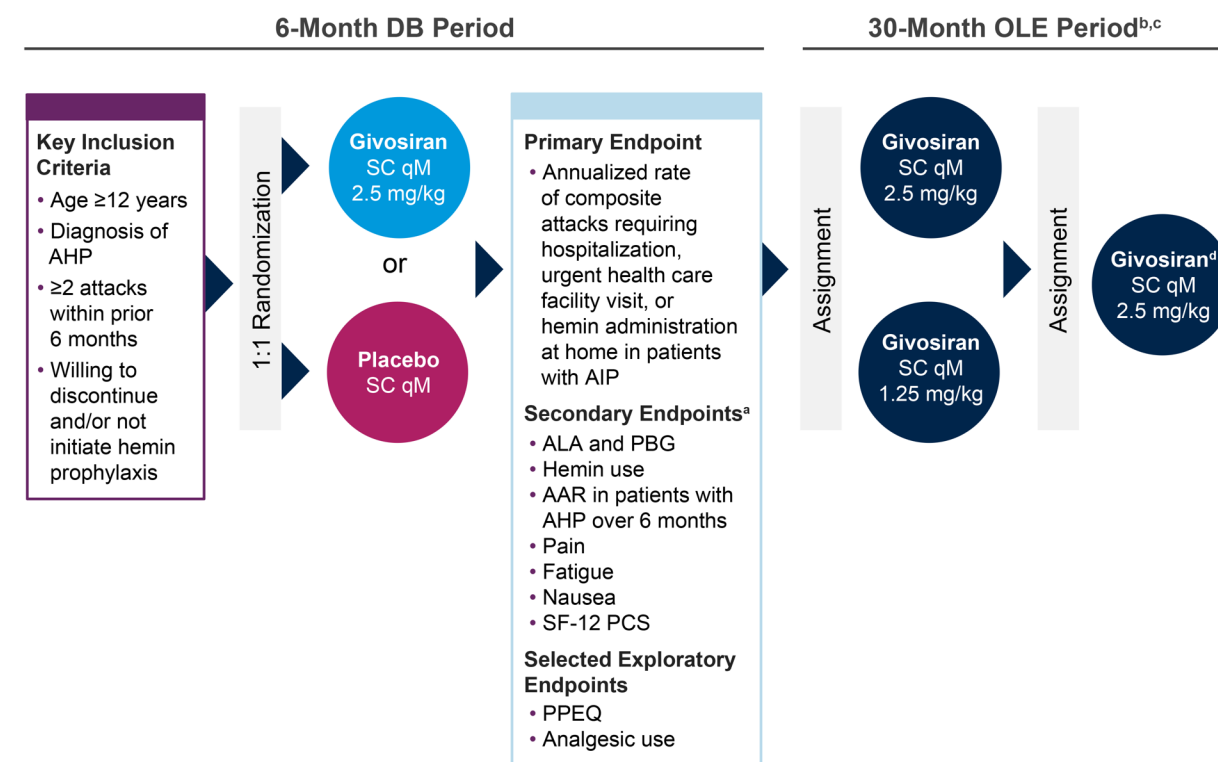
6-Month DB Period

30-Month OLE Period$^{b,c}$

Key Inclusion Criteria
• Age ≥12 years
• Diagnosis of AHP
• ≥2 attacks within prior 6 months
• Willing to discontinue and/or not initiate hemin prophylaxis

1:1 Randomization

Givosiran
SC qM
2.5 mg/kg

or

Placebo
SC qM

Primary Endpoint
• Annualized rate of composite attacks requiring hospitalization, urgent health care facility visit, or hemin administration at home in patients with AIP

Secondary Endpoints$^{a}$
• ALA and PBG
• Hemin use
• AAR in patients with AHP over 6 months
• Pain
• Fatigue
• Nausea
• SF-12 PCS

Selected Exploratory Endpoints
• PPEQ
• Analgesic use

Assignment

Givosiran
SC qM
2.5 mg/kg

Givosiran
SC qM
1.25 mg/kg

Assignment

Givosiran$^{d}$
SC qM
2.5 mg/kg